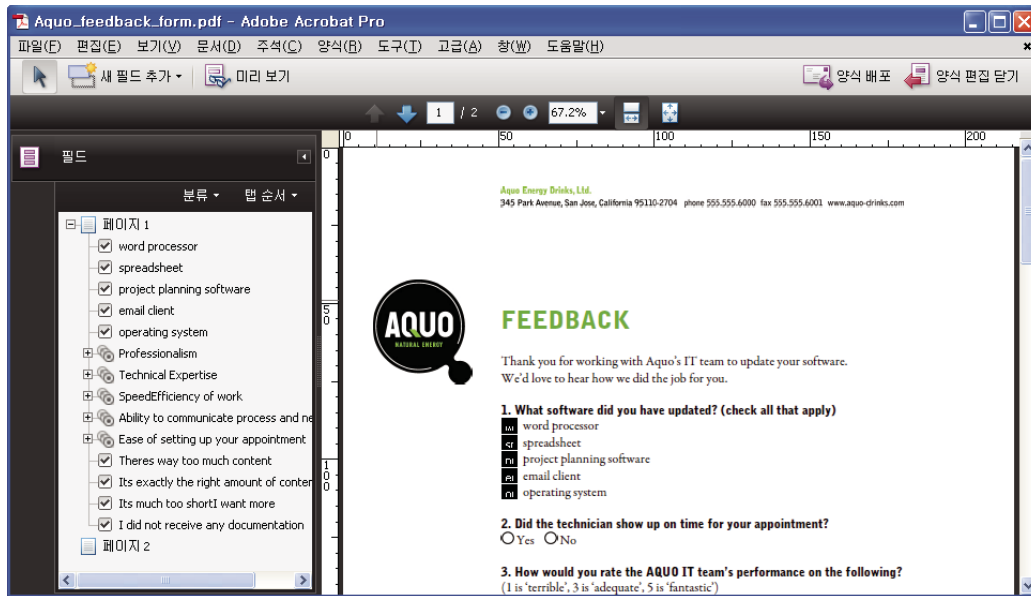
Aquo_feedback_form.pdf - Adobe Acrobat Pro

파일(F) 편집(E) 보기(V) 문서(D) 주석(C) 양식(R) 도구(T) 고급(A) 창(W) 도움말(H)

새 필드 추가 · 미리 보기 양식 배포 양식 편집 닫기

1 / 2 67.2%

0 50 100 150 200

필드

분류 · 탭 순서 ·

페이지 1
word processor
spreadsheet
project planning software
email client
operating system
Professionalism
Technical Expertise
SpeedEfficiency of work
Ability to communicate process and ne
Ease of setting up your appointment
Theres way too much content
Its exactly the right amount of conten
Its much too shortI want more
I did not receive any documentation
페이지 2

Aquo Energy Drinks, Ltd.
345 Park Avenue, San Jose, California 95110-2704 phone 555.555.6000 fax 555.555.6001 www.aquo-drinks.com

AQUO
NATURAL ENERGY

FEEDBACK

Thank you for working with Aquo's IT team to update your software. We'd love to hear how we did the job for you.

1. What software did you have updated? (check all that apply)
word processor
spreadsheet
project planning software
email client
operating system

2. Did the technician show up on time for your appointment?
Yes No

3. How would you rate the AQUO IT team's performance on the following?
(1 is 'terrible', 3 is 'adequate', 5 is 'fantastic')